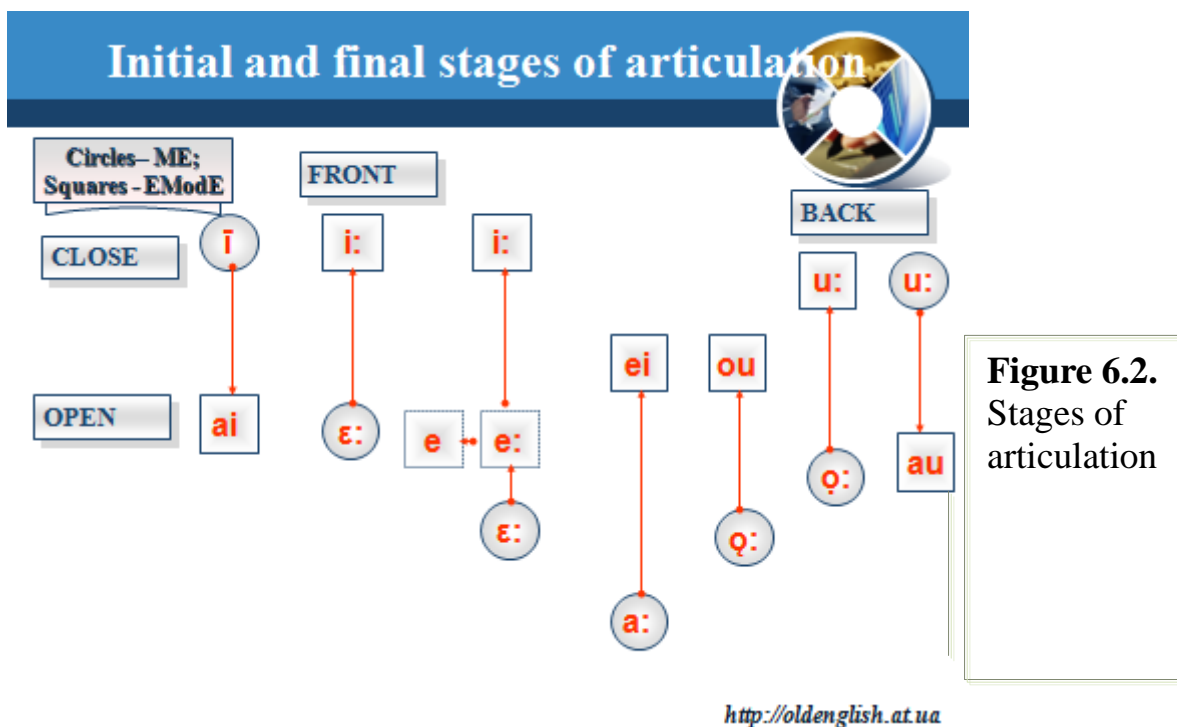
Initial and final stages of articulation

Circles– ME;
Squares - EModE

FRONT

BACK

CLOSE

ī

i:

i:

u:

u:

ei

ou

OPEN

ai

ɛ:

e

e:

ɛ:

ọ:

au

ọ:

a:

**Figure 6.2.** Stages of articulation

http://oldenglish.at.ua